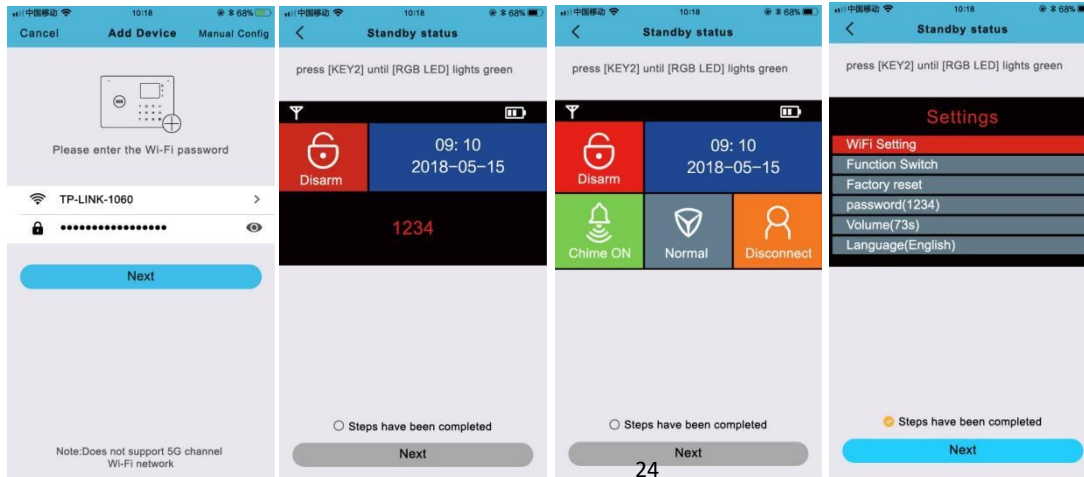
中国移动 10:18 68%
Cancel Add Device Manual Config

Please enter the Wi-Fi password

TP-LINK-1060
••••••••••••••••

Next

Note:Does not support 5G channel Wi-Fi network

中国移动 10:18 68%
Standby status

press [KEY2] until [RGB LED] lights green

Disarm
09: 10
2018-05-15

1234

Steps have been completed

Next

中国移动 10:18 68%
Standby status

press [KEY2] until [RGB LED] lights green

Disarm
09: 10
2018-05-15

Chime ON
Normal
Disconnect

Steps have been completed

Next

中国移动 10:18 68%
Standby status

press [KEY2] until [RGB LED] lights green

Settings
WiFi Setting
Function Switch
Factory reset
password(1234)
Volume(73s)
Language(English)

Steps have been completed

Next

24